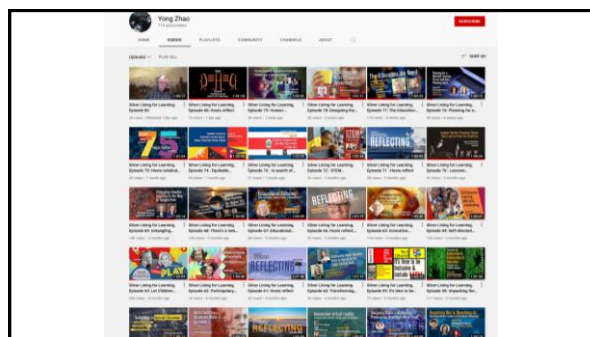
Yong Zhao

SUBSCRIBE

HOME VIDEOS PLAYLISTS COMMUNITY CHANNELS ABOUT

Uploads PLAY ALL

SORT BY

Silver Lining for Learning, Episode 80

Silver Lining for Learning, Episode 80: Hosts reflect

Silver Lining for Learning, Episode 79: Human...

Silver Lining for Learning, Episode 78: Designing Ro...

Silver Lining for Learning, Episode 77: The Education...

Silver Lining for Learning, Episode 76: Pushing for a...

Silver Lining for Learning, Episode 75: Hosts celebrat...

Silver Lining for Learning, Episode 74: Equitable...

Silver Lining for Learning, Episode 73: In search of...

Silver Lining for Learning, Episode 72: STEM...

Silver Lining for Learning, Episode 71: Hosts reflect

Silver Lining for Learning, Episode 70: Lessons...

Silver Lining for Learning, Episode 69: Emerging...

Silver Lining for Learning, Episode 68: There's a new...

Silver Lining for Learning, Episode 67: Educational...

Silver Lining for Learning, Episode 66: Hosts reflect

Silver Lining for Learning, Episode 65: Innovation...

Silver Lining for Learning, Episode 64: Self-directed...

Silver Lining for Learning, Episode 63: Let Children...

Silver Lining for Learning, Episode 62: Participatory...

Silver Lining for Learning, Episode 61: Hosts reflect

Silver Lining for Learning, Episode 60: ...

Silver Lining for Learning, Episode 59: Time to be...

Silver Lining for Learning, Episode 58: Expanding the...

REFLECTING

REFLECTING

REFLECTING

REFLECTING

PLAY

It's time to be Inclusive & Inclusion

Teachers Nou Reading in...